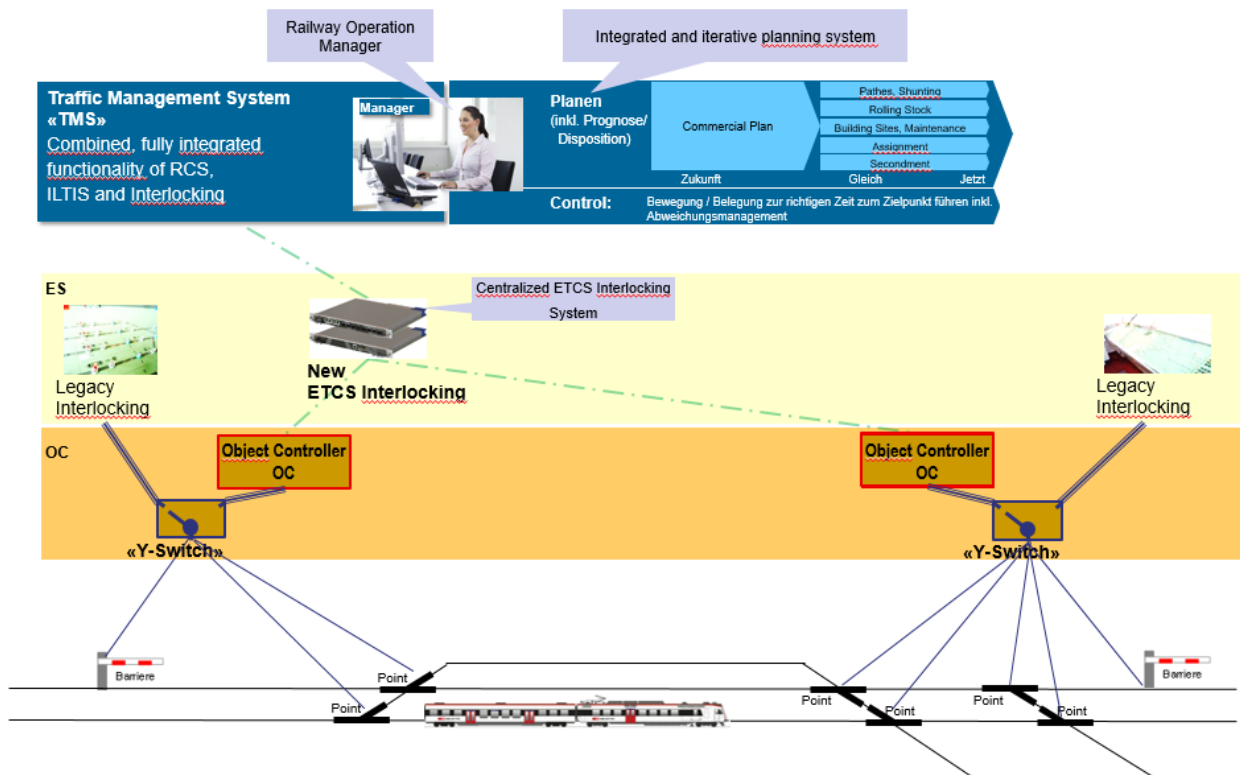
Railway Operation Manager

Integrated and iterative planning system

Traffic Management System «TMS»
Combined, fully integrated functionality of RCS, ILTIS and Interlocking

Manager

Planen
(inkl. Prognose/ Disposition)

Commercial Plan

Pathes, Shunting
Rolling Stock
Building Sites, Maintenance
Assignment
Secondment

Zukunft
Gleich
Jetzt

Control:
Bewegung / Belegung zur richtigen Zeit zum Zielpunkt führen inkl. Abweichungsmanagement

ES

Centralized ETCS Interlocking System

Legacy Interlocking

New ETCS Interlocking

Legacy Interlocking

OC

Object Controller OC

Object Controller OC

«Y-Switch»

«Y-Switch»

Barriere

Point

Point

Point

Point

Point

Point

Barriere